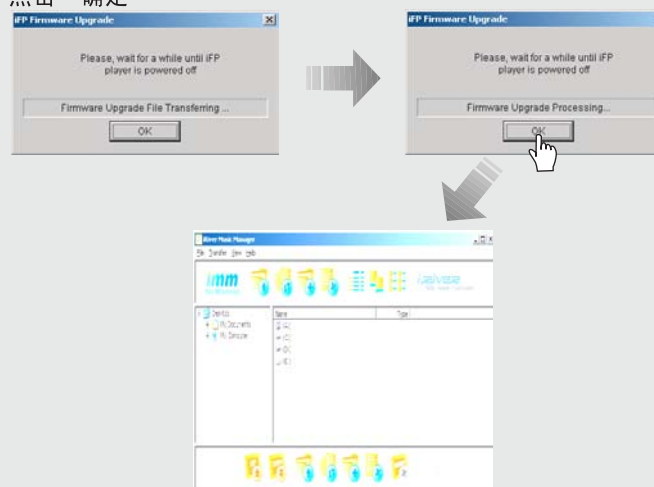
点击“确定”

iFP Firmware Upgrade

Please, wait for a while until iFP player is powered off

Firmware Upgrade File Transferring ...

OK

iFP Firmware Upgrade

Please, wait for a while until iFP player is powered off

Firmware Upgrade Processing...

OK

iRiver Music Manager

File Transfer View Help

imm

iriver

Desktop

My Documents

My Computer

Name

Type

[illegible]